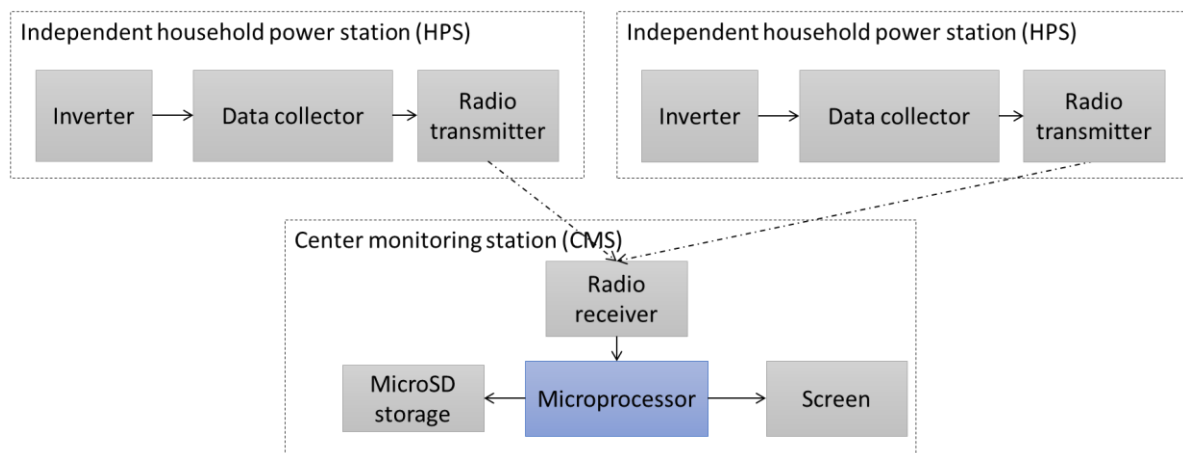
Independent household power station (HPS)

Inverter

Data collector

Radio transmitter

Independent household power station (HPS)

Inverter

Data collector

Radio transmitter

Center monitoring station (CMS)

Radio receiver

MicroSD storage

Microprocessor

Screen